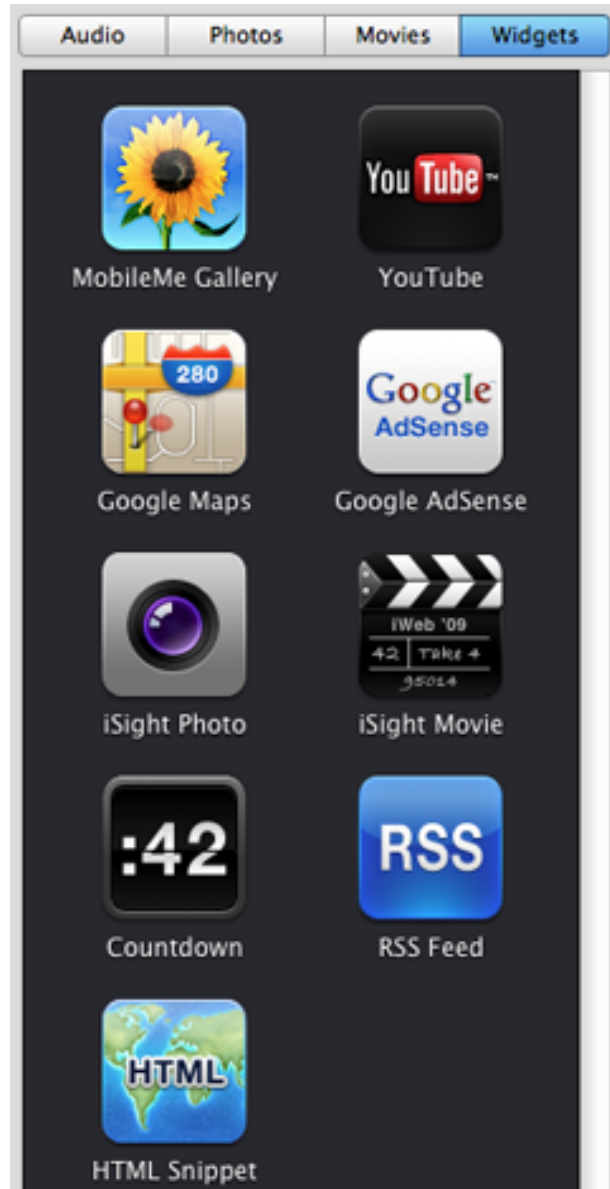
Audio Photos Movies Widgets

MobileMe Gallery

You Tube

YouTube

280

Google Maps

Google AdSense

Google AdSense

iSight Photo

iWeb '09
42 Take 4
95014

iSight Movie

:42

Countdown

RSS

RSS Feed

HTML

HTML Snippet